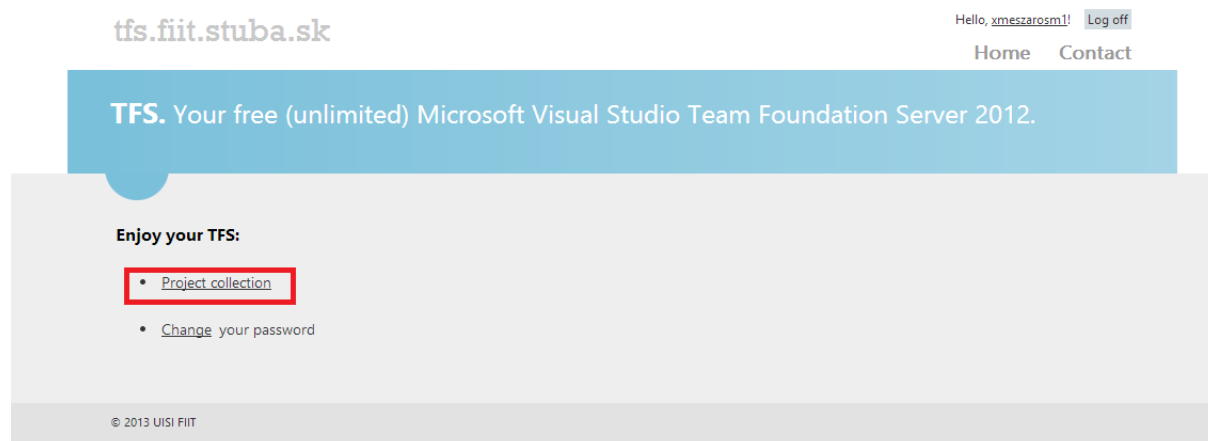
tfs.fiit.stuba.sk

Hello, xmeszarosm1! Log off

Home Contact

**TFS.** Your free (unlimited) Microsoft Visual Studio Team Foundation Server 2012.

**Enjoy your TFS:**

- Project collection
- Change your password

© 2013 UISI FIIT